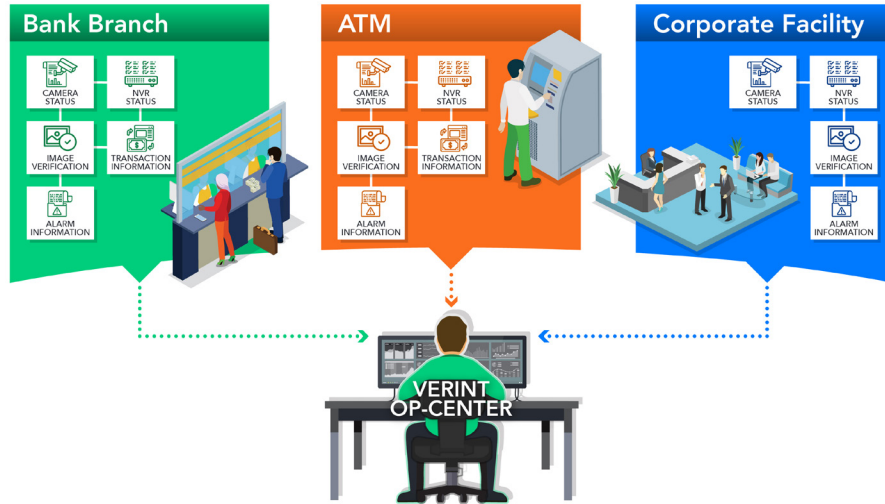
Bank Branch

CAMERA STATUS

NVR STATUS

IMAGE VERIFICATION

TRANSACTION INFORMATION

ALARM INFORMATION

ATM

CAMERA STATUS

NVR STATUS

IMAGE VERIFICATION

TRANSACTION INFORMATION

ALARM INFORMATION

Corporate Facility

CAMERA STATUS

NVR STATUS

IMAGE VERIFICATION

ALARM INFORMATION

VERINT OP-CENTER